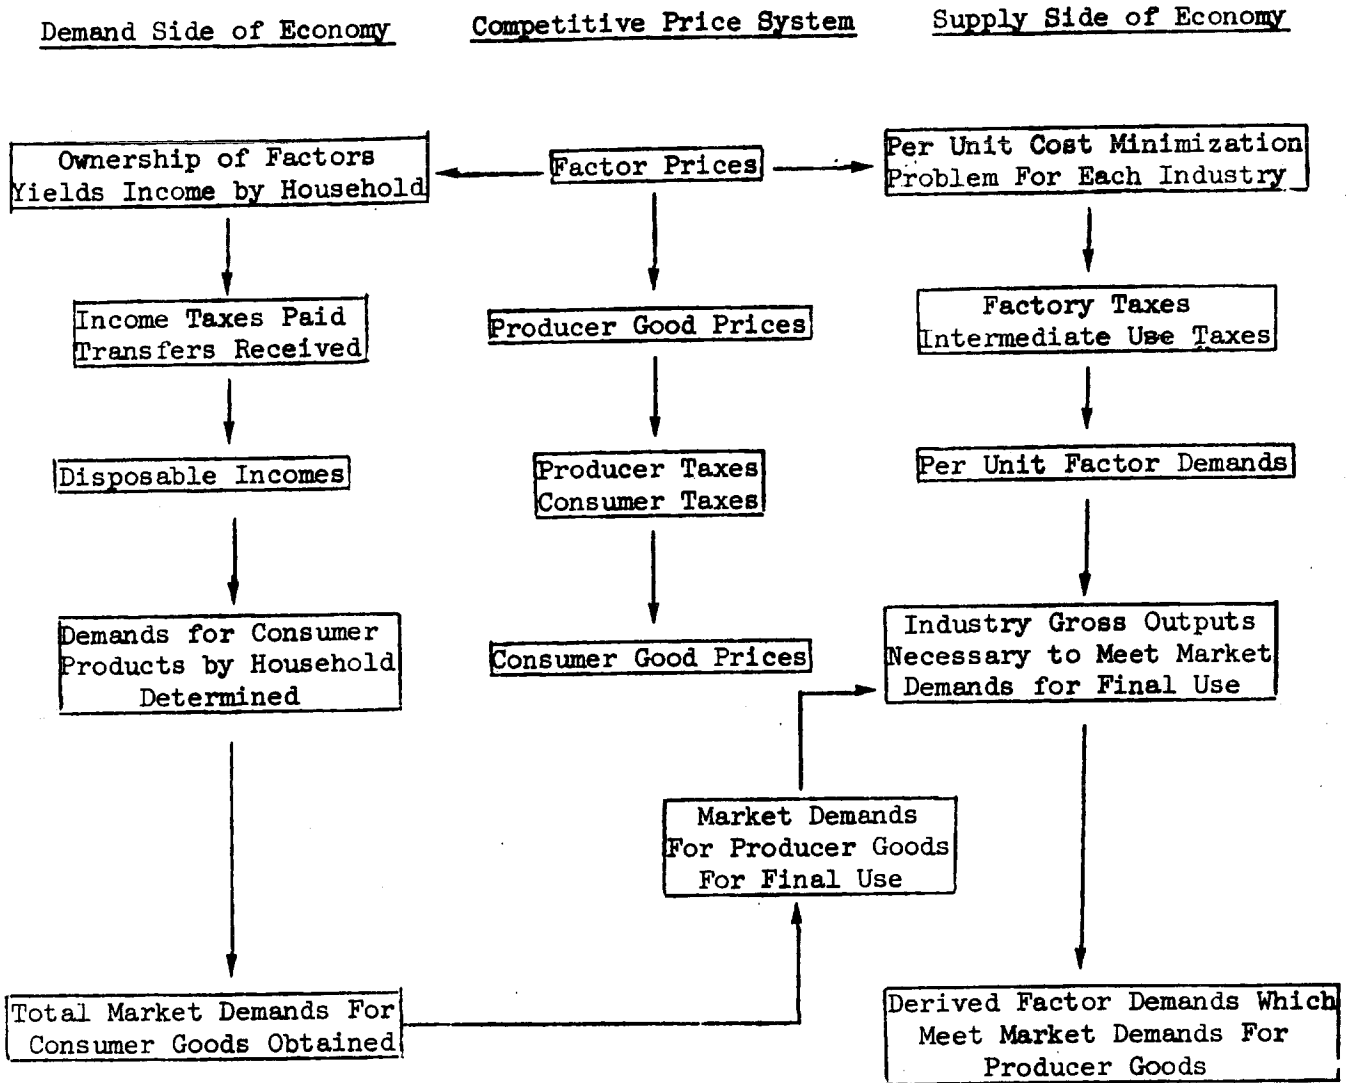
Demand Side of Economy

Competitive Price System

Supply Side of Economy

Ownership of Factors Yields Income by Household

Factor Prices

Per Unit Cost Minimization Problem For Each Industry

Income Taxes Paid Transfers Received

Producer Good Prices

Factory Taxes Intermediate Use Taxes

Disposable Incomes

Producer Taxes Consumer Taxes

Per Unit Factor Demands

Demands for Consumer Products by Household Determined

Consumer Good Prices

Industry Gross Outputs Necessary to Meet Market Demands for Final Use

Market Demands For Producer Goods For Final Use

Total Market Demands For Consumer Goods Obtained

Derived Factor Demands Which Meet Market Demands For Producer Goods